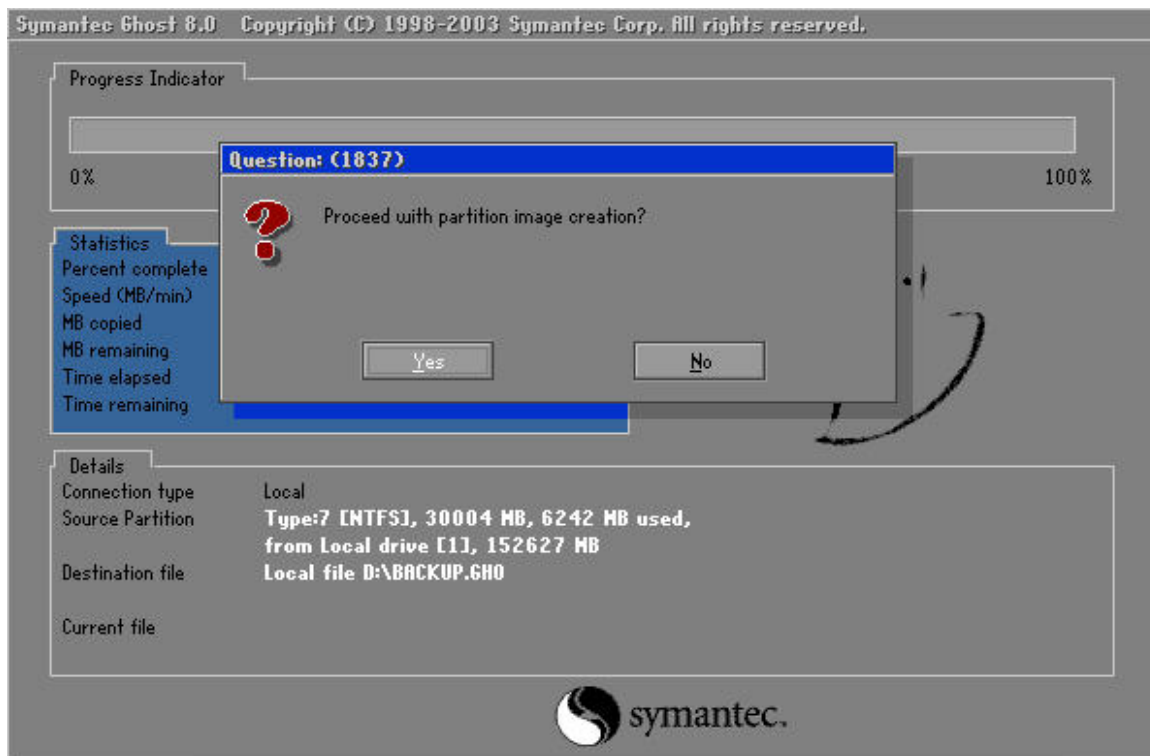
Symantec Ghost 8.0 Copyright (C) 1998-2003 Symantec Corp. All rights reserved.

Progress Indicator

0%

100%

Question: (1837)

Proceed with partition image creation?

Yes

No

Statistics
Percent complete
Speed (MB/min)
MB copied
MB remaining
Time elapsed
Time remaining

Details
Connection type Local
Source Partition Type:7 [NTFS], 30004 MB, 6242 MB used, from Local drive [1], 152627 MB
Destination file Local file D:\BACKUP.GHO

Current file

symantec.